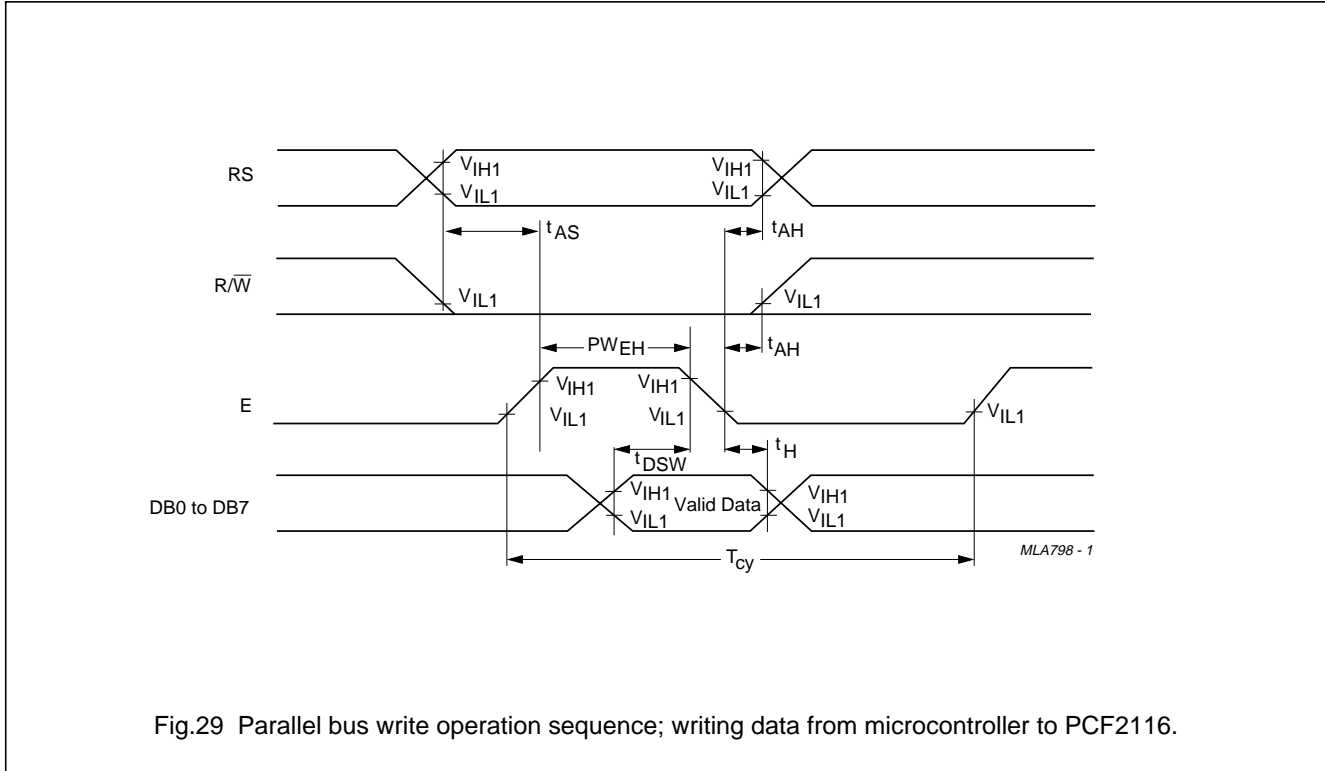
RS

$V_{IH1}$
$V_{IL1}$

$V_{IH1}$
$V_{IL1}$

$t_{AS}$

$t_{AH}$

$R/\overline{W}$

$V_{IL1}$

$V_{IL1}$

$PW_{EH}$

$t_{AH}$

E

$V_{IH1}$
$V_{IL1}$

$V_{IH1}$
$V_{IL1}$

$V_{IL1}$

$t_{DSW}$

$t_H$

DB0 to DB7

$V_{IH1}$
$V_{IL1}$

Valid Data

$V_{IH1}$
$V_{IL1}$

$T_{cy}$

MLA798 - 1

Fig.29 Parallel bus write operation sequence; writing data from microcontroller to PCF2116.